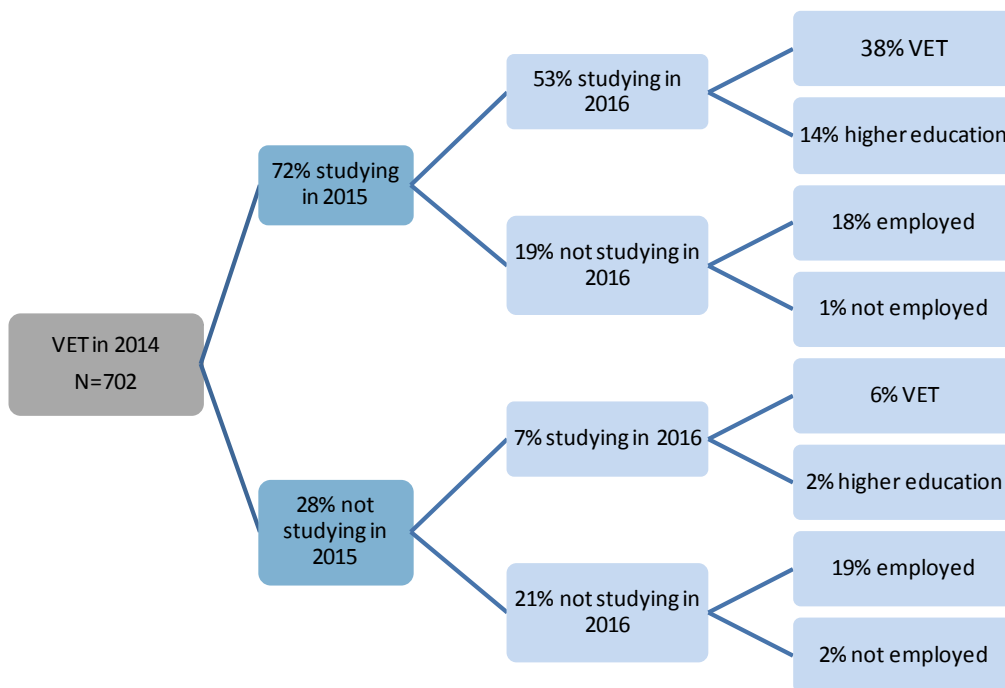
VET in 2014
N=702

72% studying in 2015

53% studying in 2016

38% VET

14% higher educatio

19% not studying in 2016

18% employed

1% not employed

28% not studying in 2015

7% studying in 2016

6% VET

2% higher education

21% not studying in 2016

19% employed

2% not employed